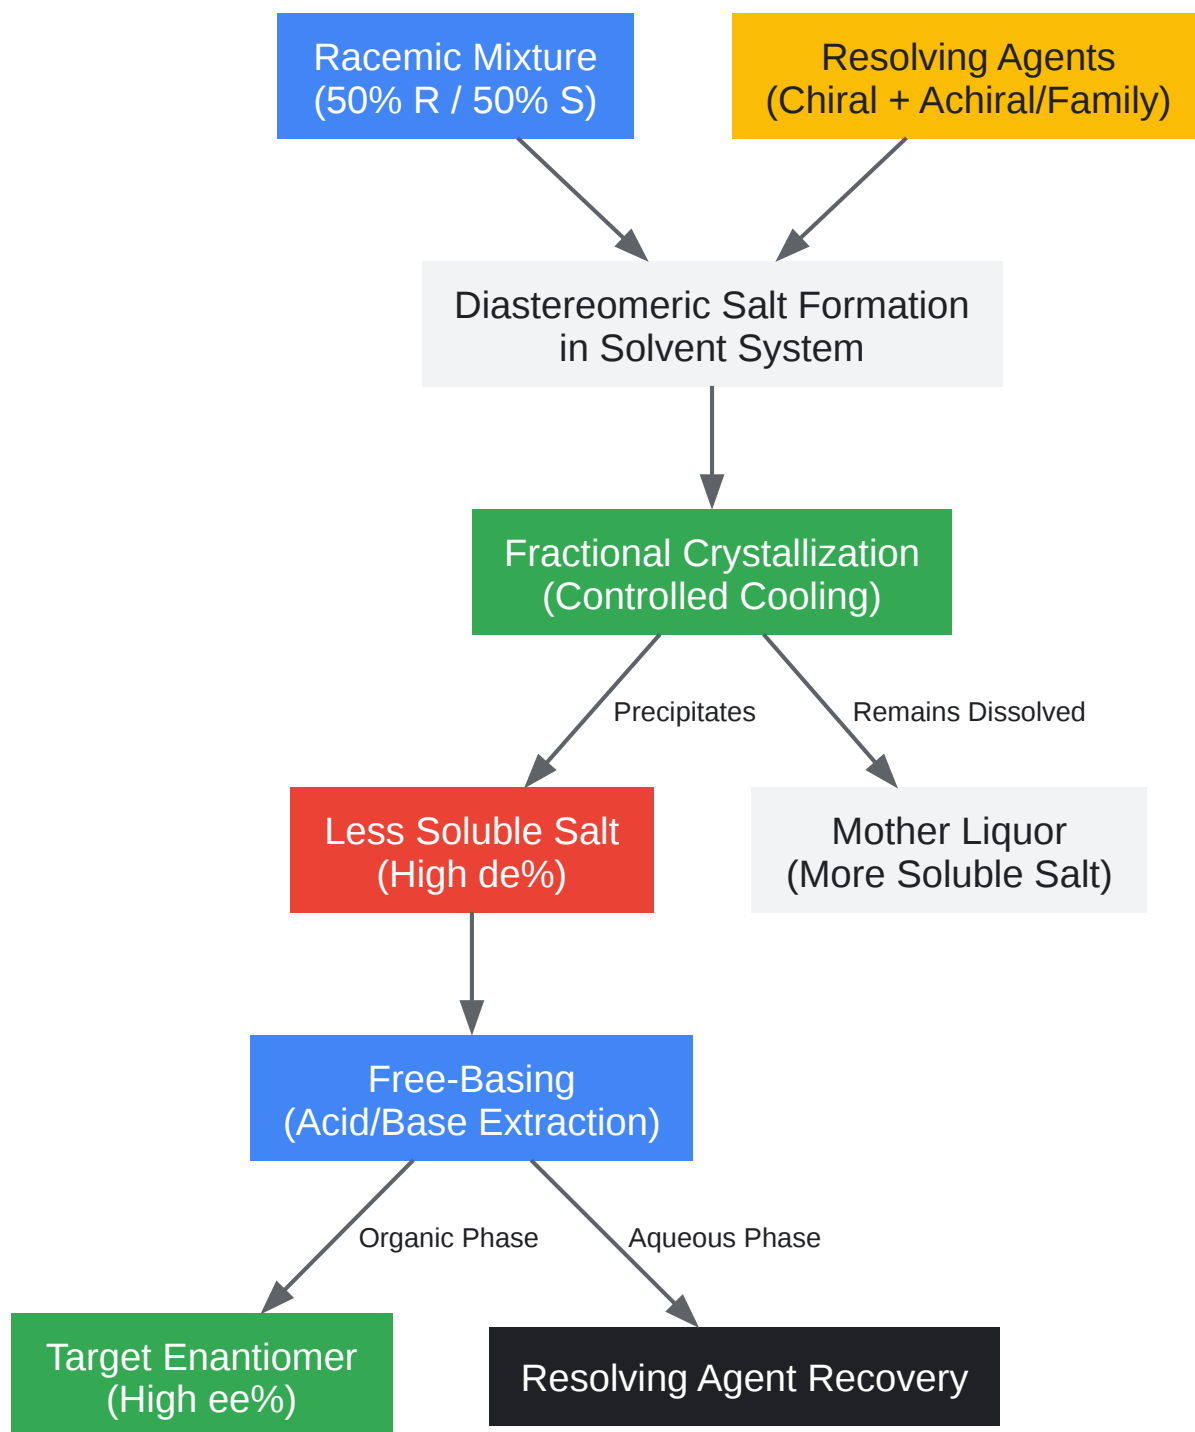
Racemic Mixture
(50% R / 50% S)

Resolving Agents
(Chiral + Achiral/Family)

Diastereomeric Salt Formation
in Solvent System

Fractional Crystallization
(Controlled Cooling)

Precipitates

Remains Dissolved

Less Soluble Salt
(High de%)

Mother Liquor
(More Soluble Salt)

Free-Basing
(Acid/Base Extraction)

Organic Phase

Aqueous Phase

Target Enantiomer
(High ee%)

Resolving Agent Recovery